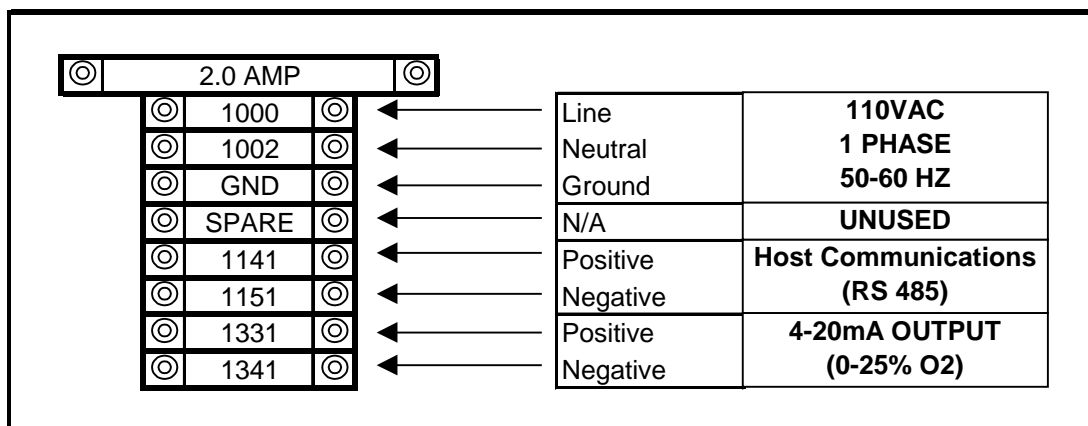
2.0 AMP

1000
1002
GND
SPARE
1141
1151
1331
1341

| | |
|---|---|
| Line<br>Neutral<br>Ground | 110VAC<br>1 PHASE<br>50-60 HZ |
| N/A | UNUSED |
| Positive<br>Negative | Host Communications<br>(RS 485) |
| Positive<br>Negative | 4-20mA OUTPUT<br>(0-25% O2) |